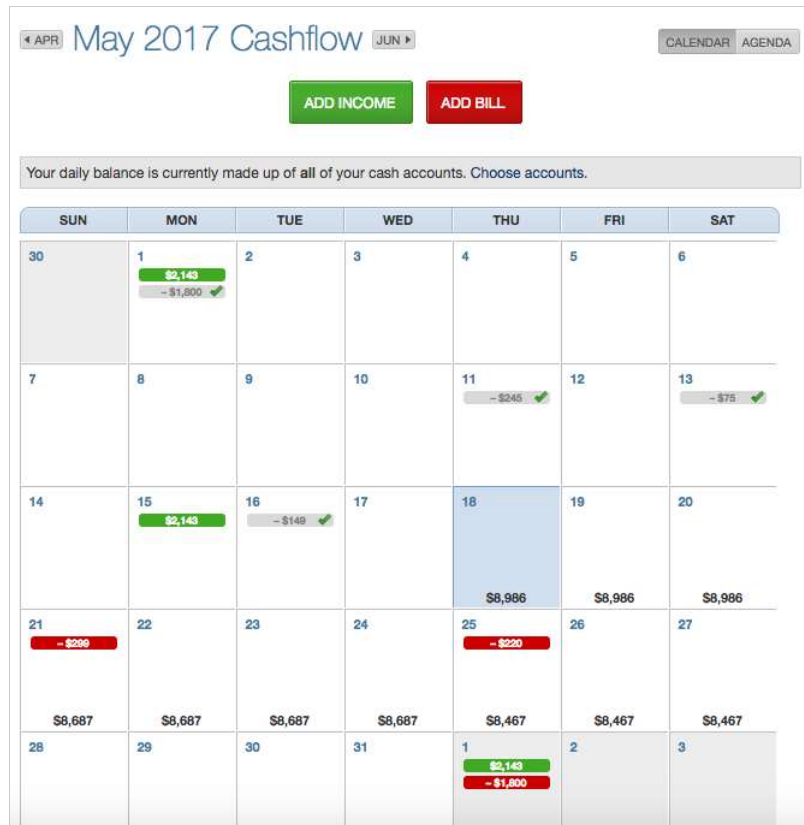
◂ APR May 2017 Cashflow JUN ▸

CALENDAR AGENDA

ADD INCOME ADD BILL

Your daily balance is currently made up of **all** of your cash accounts. Choose accounts.

| SUN | MON | TUE | WED | THU | FRI | SAT |
|---|---|---|---|---|---|---|
| 30 | 1 $2,143 – $1,800 ✔ | 2 | 3 | 4 | 5 | 6 |
| 7 | 8 | 9 | 10 | 11 – $245 ✔ | 12 | 13 – $75 ✔ |
| 14 | 15 $2,143 | 16 – $149 ✔ | 17 | 18 $8,986 | 19 $8,986 | 20 $8,986 |
| 21 – $299 $8,687 | 22 $8,687 | 23 $8,687 | 24 $8,687 | 25 – $220 $8,467 | 26 $8,467 | 27 $8,467 |
| 28 | 29 | 30 | 31 | 1 $2,143 – $1,800 | 2 | 3 |